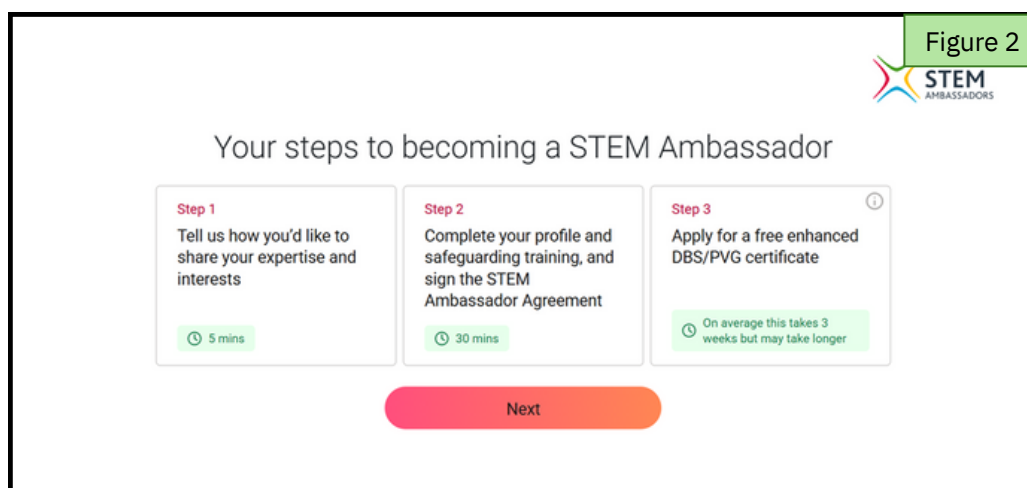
Figure 2

STEM
AMBASSADORS

Your steps to becoming a STEM Ambassador

Step 1
Tell us how you'd like to share your expertise and interests
5 mins

Step 2
Complete your profile and safeguarding training, and sign the STEM Ambassador Agreement
30 mins

Step 3
Apply for a free enhanced DBS/PVG certificate
On average this takes 3 weeks but may take longer

Next